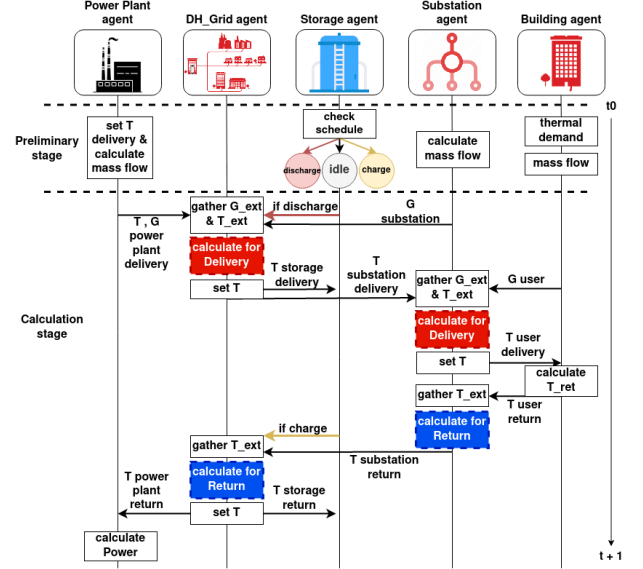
Power Plant agent

DH_Grid agent

Storage agent

Substation agent

Building agent

t0

Preliminary stage

set T delivery & calculate mass flow

check schedule

discharge

idle

charge

calculate mass flow

thermal demand

mass flow

T , G power plant delivery

gather G_ext & T_ext

if discharge

G substation

calculate for Delivery

T storage delivery

set T

T substation delivery

gather G_ext & T_ext

G user

Calculation stage

calculate for Delivery

T user delivery

set T

calculate T_ret

gather T_ext

T user return

calculate for Return

if charge

gather T_ext

T substation return

calculate for Return

T power plant return

T storage return

set T

calculate Power

t + 1